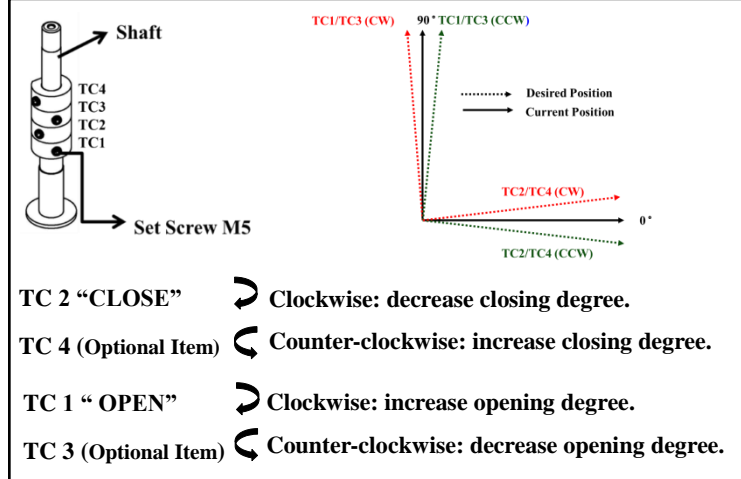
Shaft

TC4
TC3
TC2
TC1

Set Screw M5

TC1/TC3 (CW)
90° TC1/TC3 (CCW)

Desired Position
Current Position

TC2/TC4 (CW)
0°
TC2/TC4 (CCW)

TC 2 “CLOSE” Clockwise: decrease closing degree.

TC 4 (Optional Item) Counter-clockwise: increase closing degree.

TC 1 “ OPEN” Clockwise: increase opening degree.

TC 3 (Optional Item) Counter-clockwise: decrease opening degree.